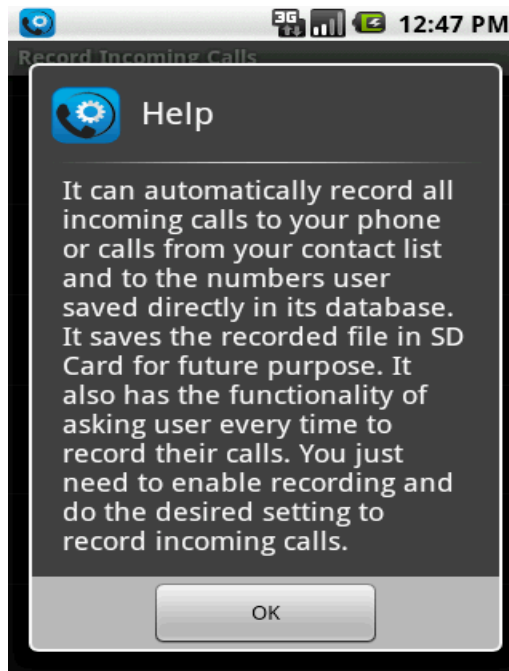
3G 12:47 PM

Record Incoming Calls

Help

It can automatically record all incoming calls to your phone or calls from your contact list and to the numbers user saved directly in its database. It saves the recorded file in SD Card for future purpose. It also has the functionality of asking user every time to record their calls. You just need to enable recording and do the desired setting to record incoming calls.

OK